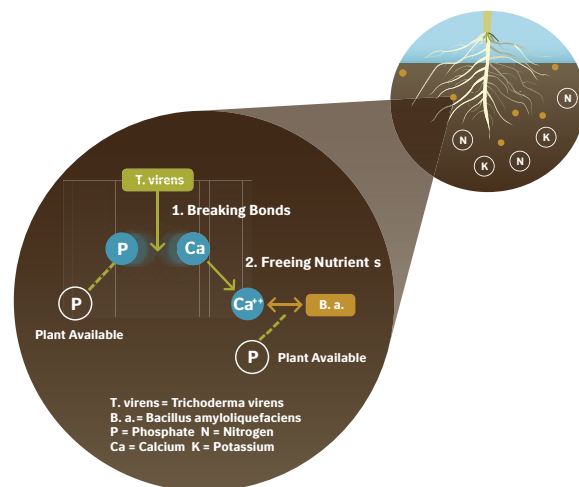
N
N
K
K
N

T. virens

1. Breaking Bonds

P

Ca

2. Freeing Nutrient s

P

Plant Available

$Ca^{++}$

B. a.

P

Plant Available

T. virens = Trichoderma virens
B. a. = Bacillus amyloliquefaciens
P = Phosphate N = Nitrogen
Ca = Calcium K = Potassium